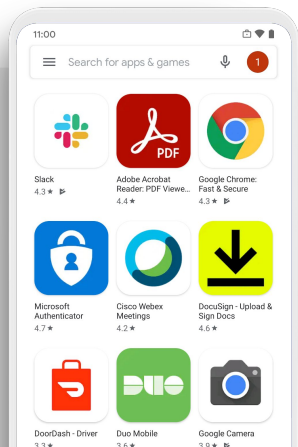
11:00

Search for apps & games

1

Slack
4.3 ★

PDF

Adobe Acrobat Reader: PDF Viewe...
4.4 ★

Google Chrome: Fast & Secure
4.3 ★

Microsoft Authenticator
4.7 ★

Cisco Webex Meetings
4.2 ★

DocuSign - Upload & Sign Docs
4.6 ★

DUO

DoorDash - Driver
3.3 ★

Duo Mobile
3.6 ★

Google Camera
3.9 ★